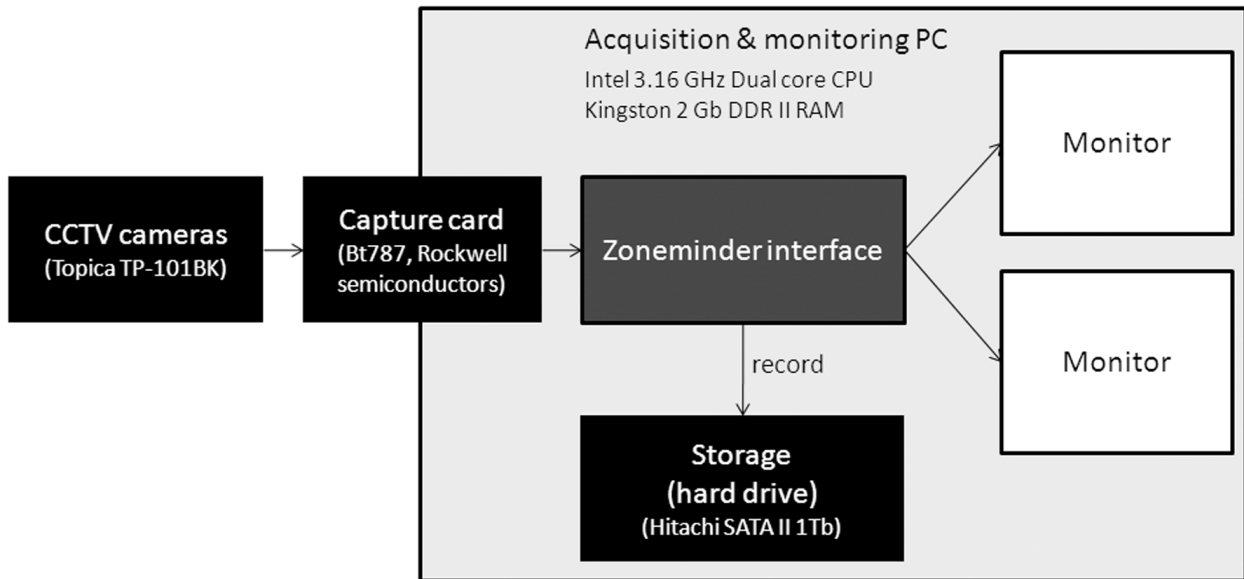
Acquisition & monitoring PC
Intel 3.16 GHz Dual core CPU
Kingston 2 Gb DDR II RAM

CCTV cameras
(Topica TP-101BK)

Capture card
(Bt787, Rockwell semiconductors)

Zoneminder interface

Monitor

Monitor

record

Storage
(hard drive)
(Hitachi SATA II 1Tb)